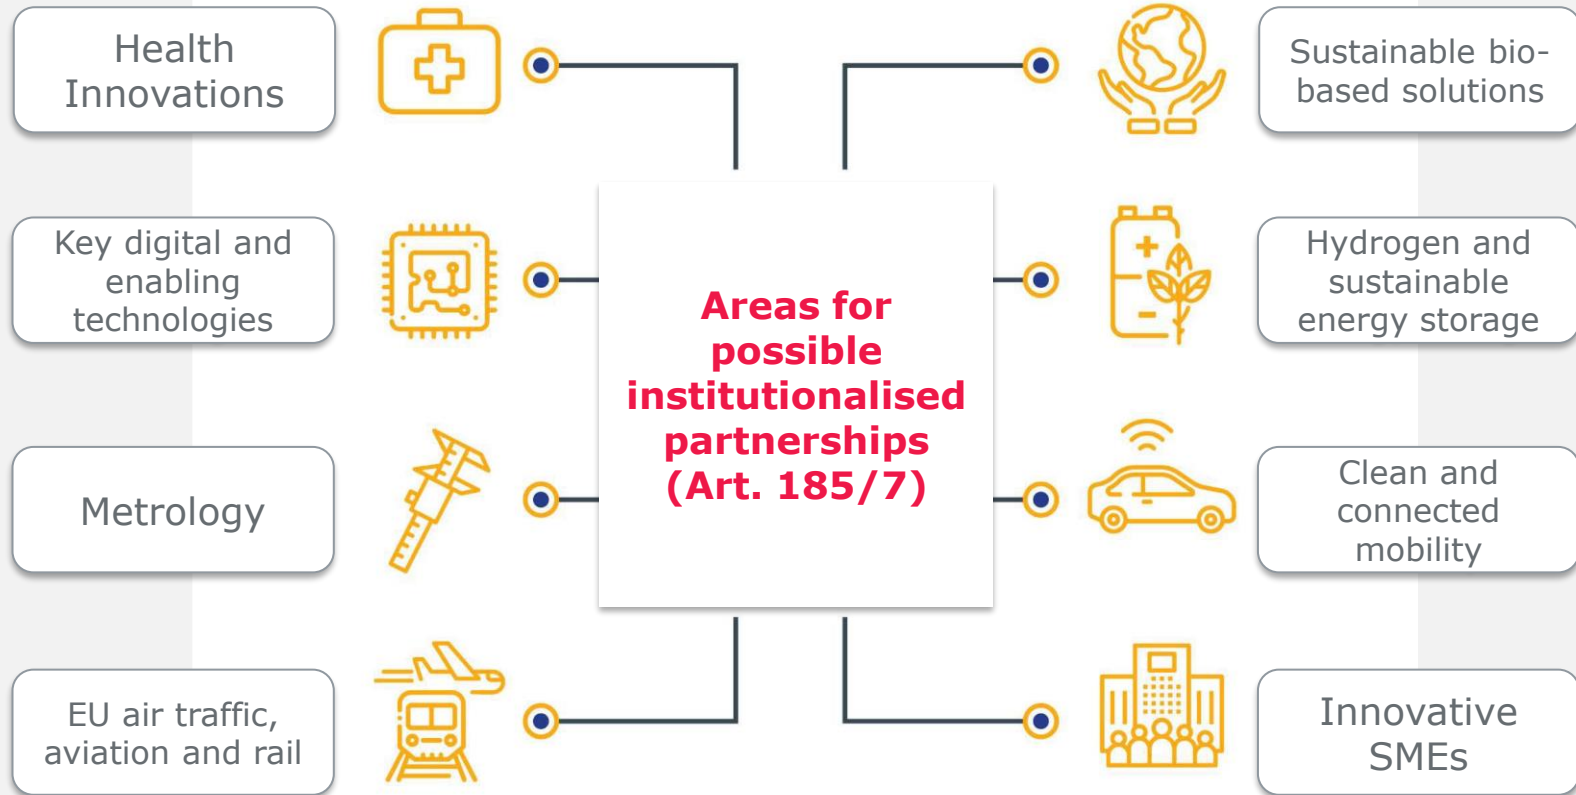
Health Innovations

Key digital and enabling technologies

Metrology

EU air traffic, aviation and rail

Areas for possible institutionalised partnerships (Art. 185/7)

Sustainable bio-based solutions

Hydrogen and sustainable energy storage

Clean and connected mobility

Innovative SMEs